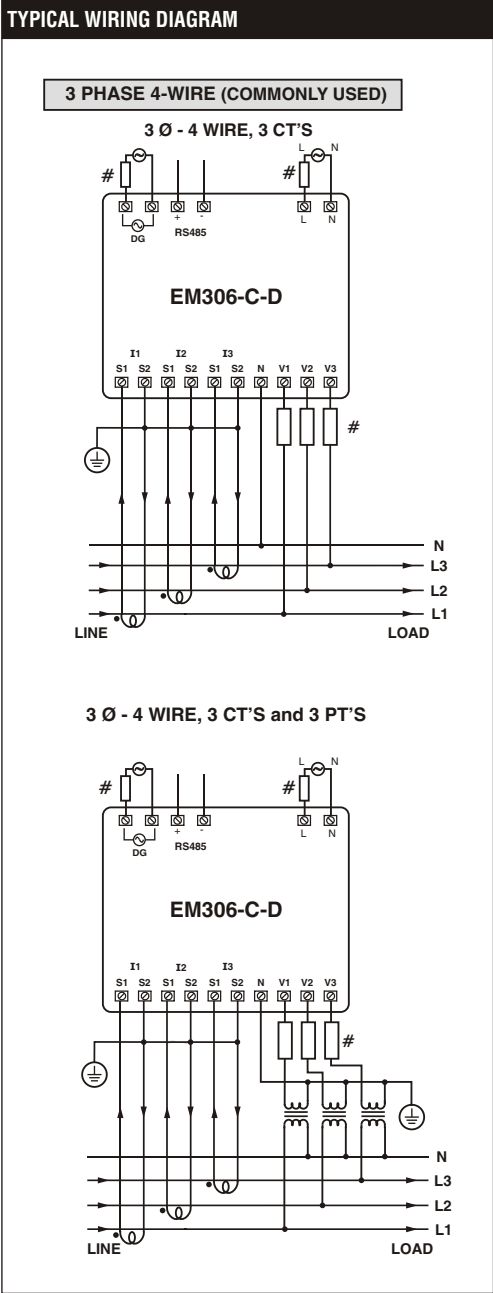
TYPICAL WIRING DIAGRAM

3 PHASE 4-WIRE (COMMONLY USED)

3 Ø - 4 WIRE, 3 CT'S

#
DG
+ -
RS485
#
L N
L N

EM306-C-D

I1 I2 I3
S1 S2 S1 S2 S1 S2 N V1 V2 V3
#

N
L3
L2
L1
LINE
LOAD

3 Ø - 4 WIRE, 3 CT'S and 3 PT'S

#
DG
+ -
RS485
#
L N
L N

EM306-C-D

I1 I2 I3
S1 S2 S1 S2 S1 S2 N V1 V2 V3
#

N
L3
L2
L1
LINE
LOAD